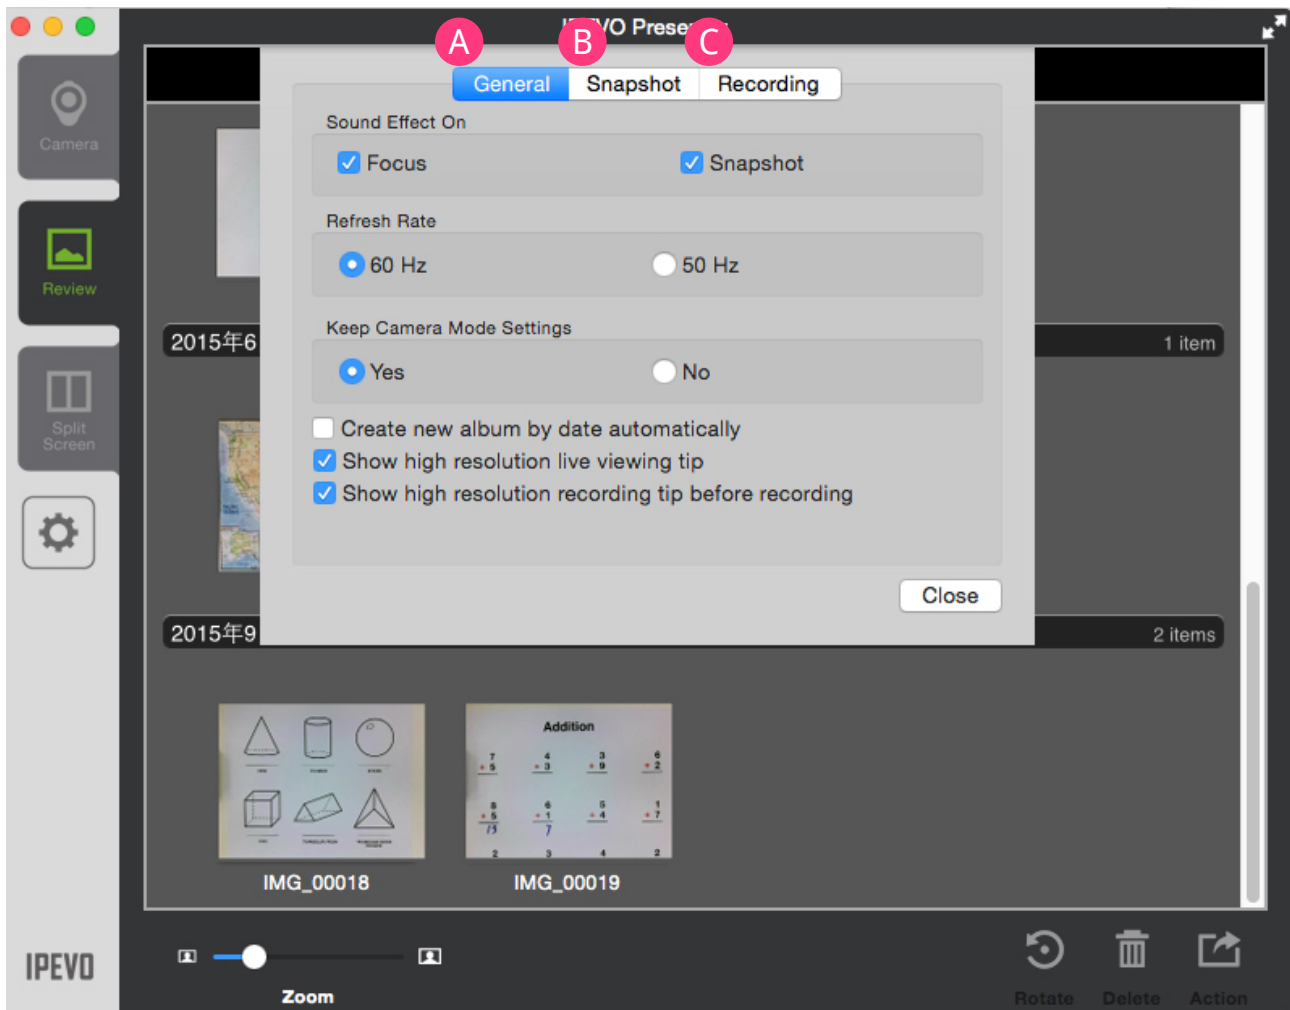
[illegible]VO Prese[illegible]

A B C

Camera

Review

Split Screen

General Snapshot Recording

Sound Effect On

Focus Snapshot

Refresh Rate

60 Hz 50 Hz

Keep Camera Mode Settings

Yes No

Create new album by date automatically

Show high resolution live viewing tip

Show high resolution recording tip before recording

Close

2015年6

1 item

2015年9

2 items

Addition

IMG_00018

IMG_00019

IPEVO

Zoom

Rotate Delete Action